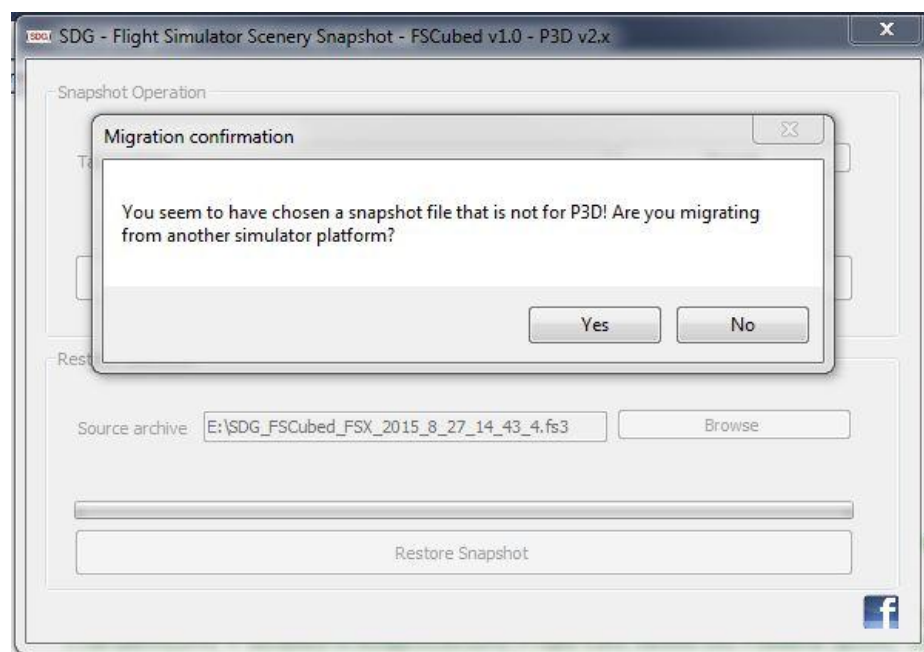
SDG SDG - Flight Simulator Scenery Snapshot - FSCubed v1.0 - P3D v2.x

Snapshot Operation

Ta

Migration confirmation

You seem to have chosen a snapshot file that is not for P3D! Are you migrating from another simulator platform?

Yes

No

Rest

Source archive E:\SDG_FSCubed_FSX_2015_8_27_14_43_4.fs3

Browse

Restore Snapshot

f